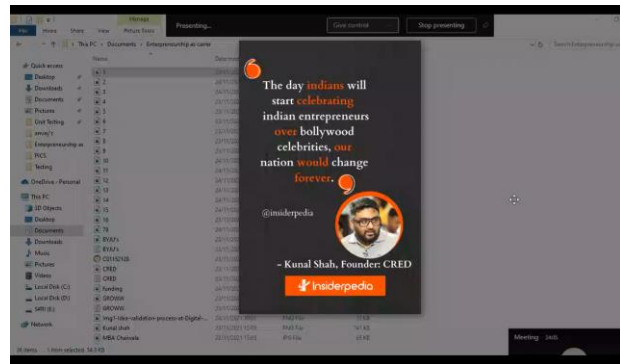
Manage
File Home Share View Picture Tools
Presenting...
Give control
Stop presenting
This PC > Documents > Entrepreneurship as career
Search Entrepreneurship as career
Quick access
Desktop
Downloads
Documents
Pictures
Unit Testing
anuraj
Entrepreneurship as
PICS
Testing
OneDrive - Personal
This PC
3D Objects
Desktop
Documents
Downloads
Music
Pictures
Videos
Local Disk (C:)
Local Disk (D:)
SAN (E:)
Network
Name
1
2
3
4
5
6
7
8
9
10
11
12
13
14
15
16
BYJU's
BYJU's
CD1150108
CRED
CRED
funding
GROWW
GROWW
img1-Idea-validation-process-at-Digital-...
Kunal shah
MBA Chaiwala
The day indians will start celebrating indian entrepreneurs over bollywood celebrities, our nation would change forever.
@insiderpedia
- Kunal Shah, Founder: CRED
Insiderpedia
Meeting